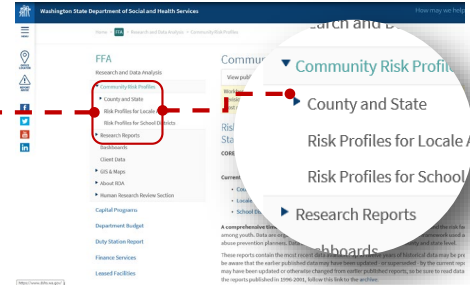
Washington State Department of Social and Health Services
How may we help

Home > FFA > Research and Data Analysis > Community Risk Profiles

FFA
Research and Data Analysis
▼ Community Risk Profiles
▶ County and State
Risk Profiles for Locale
Risk Profiles for School Districts
▶ Research Reports
Dashboards
Client Data
▶ GIS & Maps
▶ About RDA
▶ Human Research Review Section
Capital Programs
Department Budget
Duty Station Report
Finance Services
Leased Facilities

Commun
View publ
Risk
Sta
CORE
Current
• Cou
• Loca
• School Di
A comprehensive
among youth. Data are
above prevention planners. Data
These reports contain the most recent data
be aware that the earlier published data may have been updated
may have been updated or otherwise changed from earlier published reports, so be sure to read data
the reports published in 1996-2001, follow this link to the archive.

https://www.dshs.wa.gov/

Community and D
▼ Community Risk Profile
▶ County and State
Risk Profiles for Locale A
Risk Profiles for School
▶ Research Reports
Dashboards